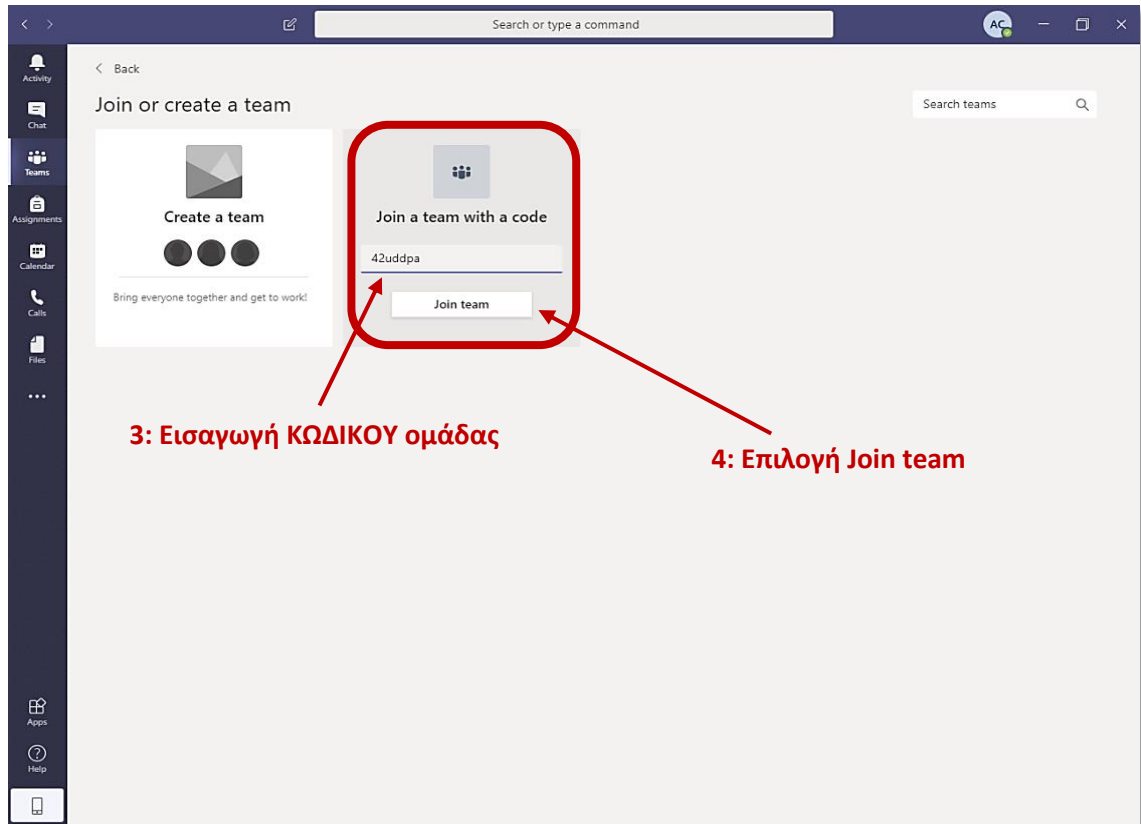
Search or type a command

AC

Activity
Chat
Teams
Assignments
Calendar
Calls
Files
...

< Back

Join or create a team

Search teams

Create a team

Bring everyone together and get to work!

Join a team with a code

42uddpa

Join team

3: Εισαγωγή ΚΩΔΙΚΟΥ ομάδας

4: Επιλογή Join team

Apps
Help